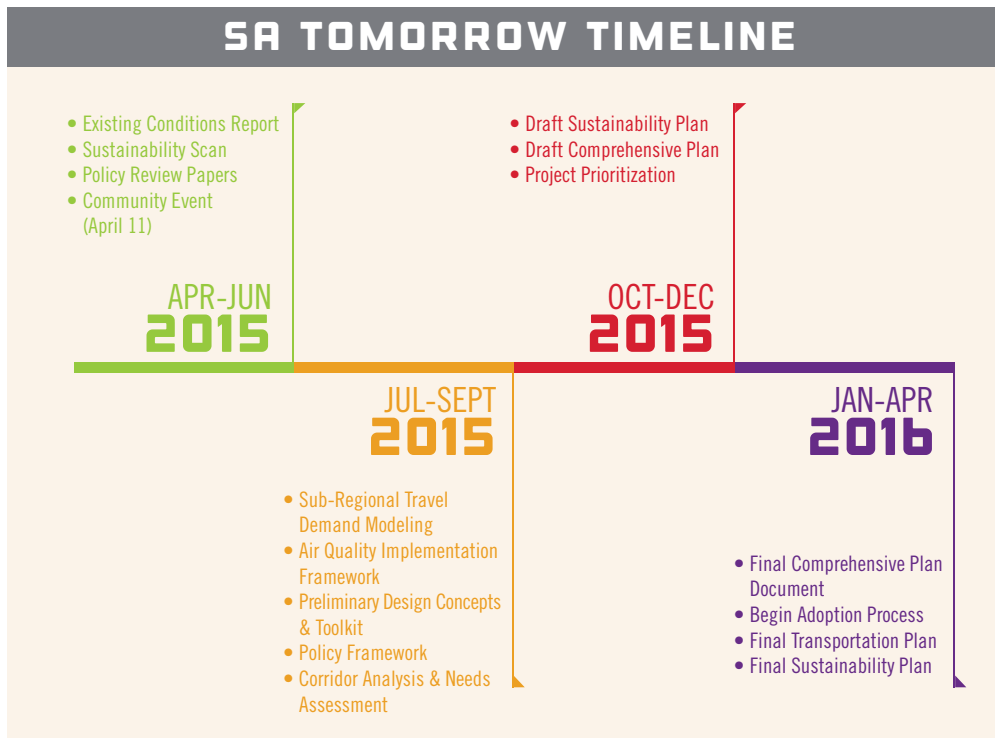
SA TOMORROW TIMELINE

• Existing Conditions Report
• Sustainability Scan
• Policy Review Papers
• Community Event (April 11)

APR-JUN
2015

• Draft Sustainability Plan
• Draft Comprehensive Plan
• Project Prioritization

OCT-DEC
2015

JUL-SEPT
2015

• Sub-Regional Travel Demand Modeling
• Air Quality Implementation Framework
• Preliminary Design Concepts & Toolkit
• Policy Framework
• Corridor Analysis & Needs Assessment

JAN-APR
2016

• Final Comprehensive Plan Document
• Begin Adoption Process
• Final Transportation Plan
• Final Sustainability Plan